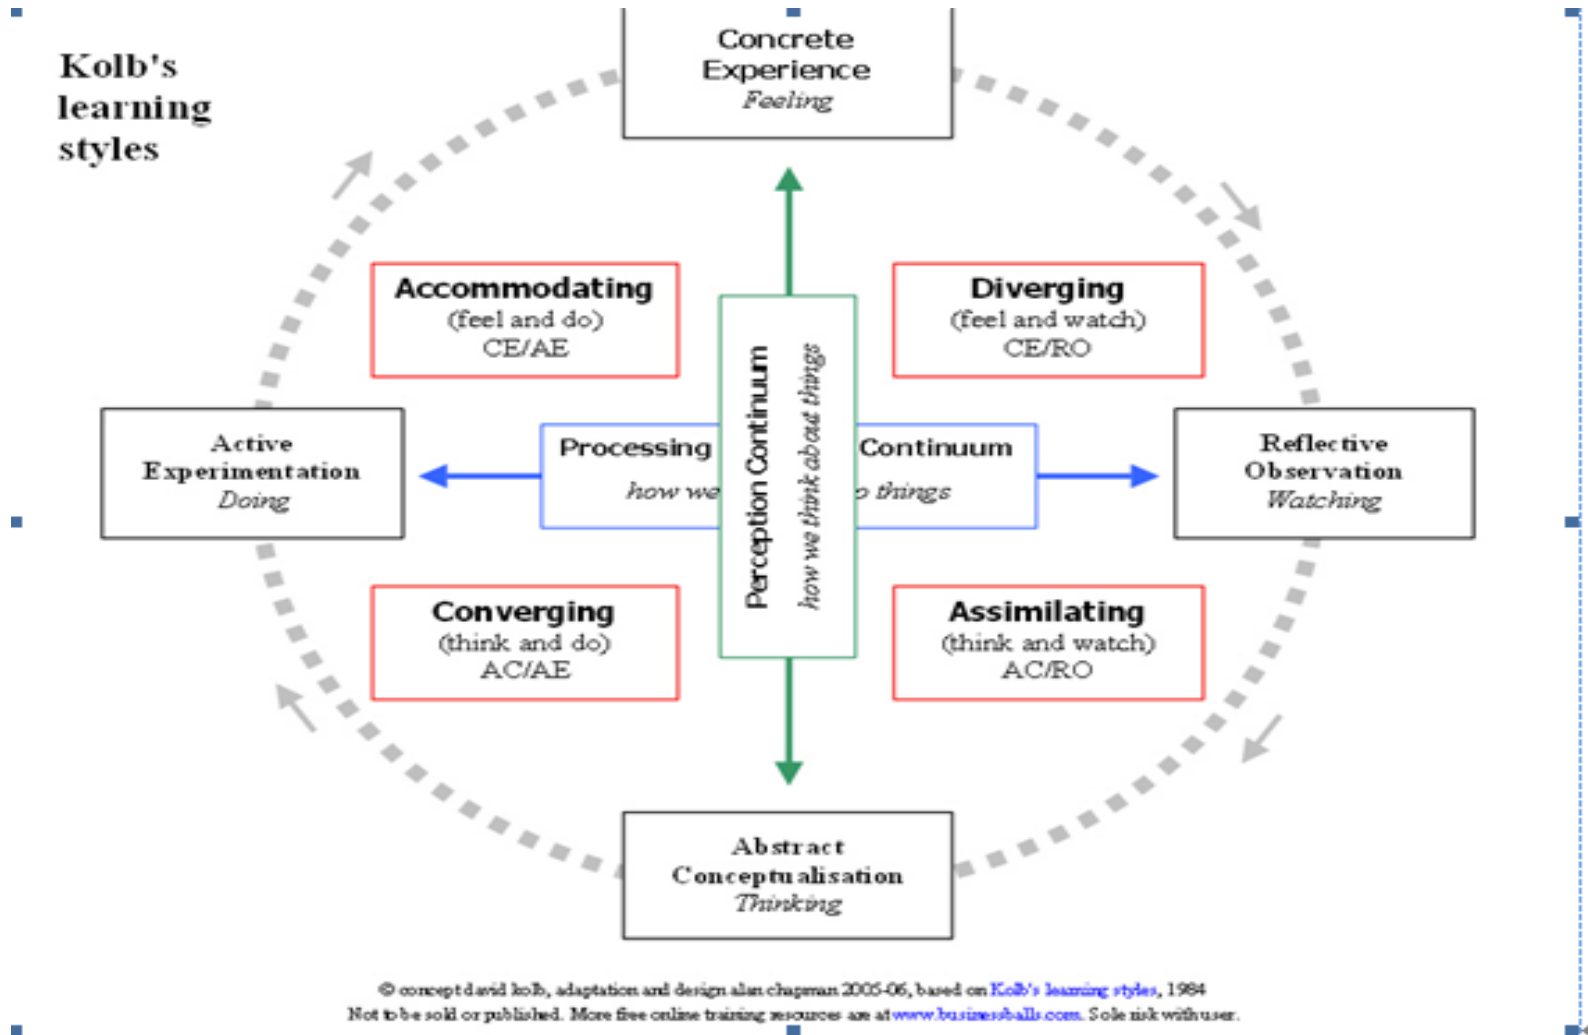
Kolb's learning styles

Concrete Experience
Feeling

Accommodating
(feel and do)
CE/AE

Diverging
(feel and watch)
CE/RO

Active Experimentation
Doing

Processing Continuum
how we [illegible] things

Perception Continuum
how we think about things

Reflective Observation
Watching

Converging
(think and do)
AC/AE

Assimilating
(think and watch)
AC/RO

Abstract Conceptualisation
Thinking

© concept david kolb, adaptation and design alan chapman 2005-06, based on Kolb's learning styles, 1984
Not to be sold or published. More free online training resources are at www.businessballs.com. Sole risk with user.